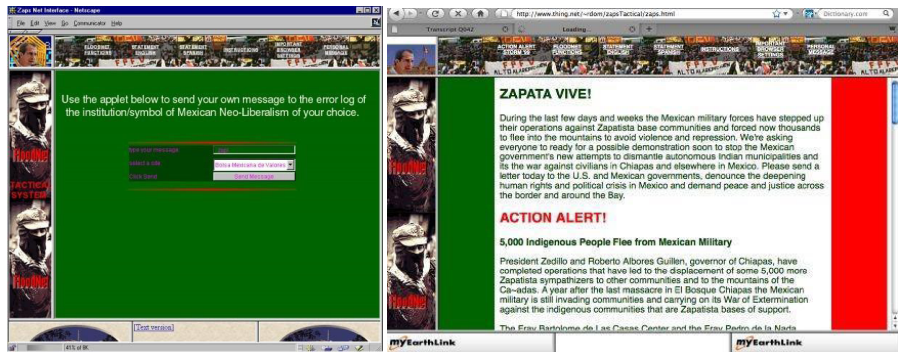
Zaps Net Interface - Netscape

File Edit View Go Communicator Help

FLOODNET FUNCTIONS

STATEMENT ENGLISH

STATEMENT SPANISH

INSTRUCTIONS

NETSCAPE BROWSER SETTINGS

PERSONAL MESSAGE

Use the applet below to send your own message to the error log of the institution/symbol of Mexican Neo-Liberalism of your choice.

type your message

select a site

Bolsa Mexicana de Valores

Click Send

Send Message

FloodNet

TACTICAL SYSTEM

[Text version]

45% of 6K

http://www.thing.net/~rdom/zapsTactical/zaps.html

Dictionary.com

Transcript Q042

Loading...

ACTION ALERT STORM '98

FLOODNET FUNCTIONS

STATEMENT ENGLISH

STATEMENT SPANISH

INSTRUCTIONS

NETSCAPE BROWSER SETTINGS

PERSONAL MESSAGE

ALTO A LA GUERRA

ZAPATA VIVE!

During the last few days and weeks the Mexican military forces have stepped up their operations against Zapatista base communities and forced now thousands to flee into the mountains to avoid violence and repression. We're asking everyone to ready for a possible demonstration soon to stop the Mexican government's new attempts to dismantle autonomous Indian municipalities and its the war against civilians in Chiapas and elsewhere in Mexico. Please send a letter today to the U.S. and Mexican governments, denounce the deepening human rights and political crisis in Mexico and demand peace and justice across the border and around the Bay.

ACTION ALERT!

5,000 Indigenous People Flee from Mexican Military

President Zedillo and Roberto Albores Guillen, governor of Chiapas, have completed operations that have led to the displacement of some 5,000 more Zapatista sympathizers to other communities and to the mountains of the Ca~adas. A year after the last massacre in El Bosque Chiapas the Mexican military is still invading communities and carrying on its War of Extermination against the indigenous communities that are Zapatista bases of support.

The Fray Bartolome de Las Casas Center and the Fray Pedro de la Nada

FloodNet

myEarthLink

myEarthLink